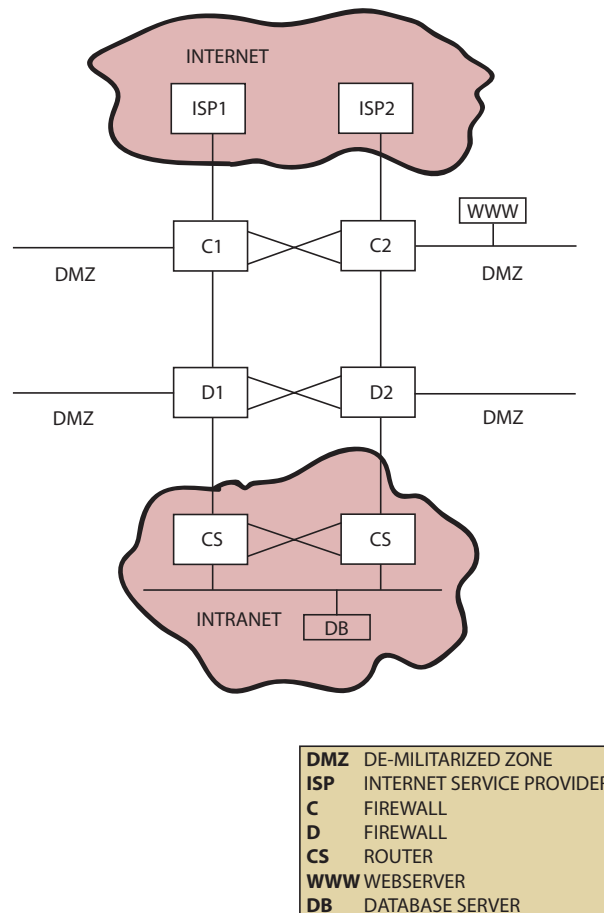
INTERNET

ISP1

ISP2

WWW

C1

C2

DMZ

DMZ

D1

D2

DMZ

DMZ

CS

CS

INTRANET

DB

| | |
|---|---|
| **DMZ** | DE-MILITARIZED ZONE |
| **ISP** | INTERNET SERVICE PROVIDER |
| **C** | FIREWALL |
| **D** | FIREWALL |
| **CS** | ROUTER |
| **WWW** | WEBSERVER |
| **DB** | DATABASE SERVER |